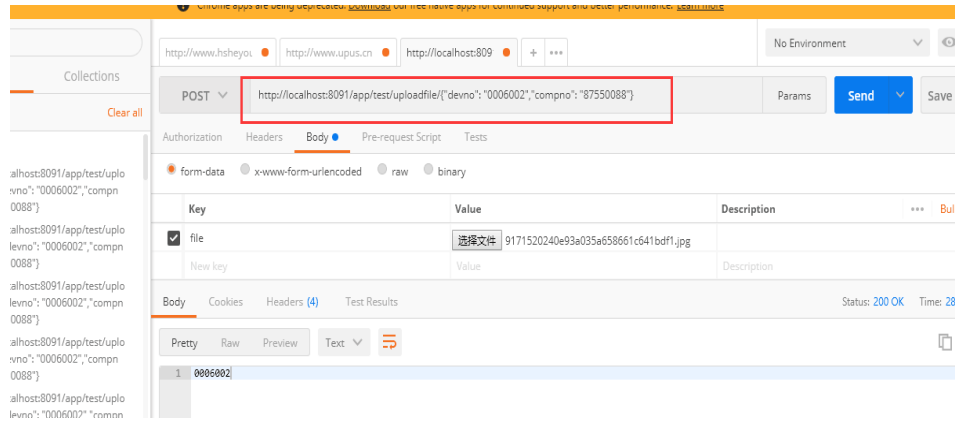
Chrome apps are being deprecated. Download our free native apps for continued support and better performance. Learn more

Collections

Clear all

calhost:8091/app/test/uplo
devno": "0006002","compn
0088"}

calhost:8091/app/test/uplo
devno": "0006002","compn
0088"}

calhost:8091/app/test/uplo
devno": "0006002","compn
0088"}

calhost:8091/app/test/uplo
devno": "0006002","compn
0088"}

devno": "0006002","compn

http://www.hsheyou ● http://www.upus.cn ● http://localhost:809 ● + •••

No Environment

POST http://localhost:8091/app/test/uploadfile/{"devno": "0006002","compno": "87550088"} Params Send Save

Authorization Headers Body ● Pre-request Script Tests

form-data x-www-form-urlencoded raw binary

| | Key | Value | Description | ••• Bul |
|---|---|---|---|---|
| ☑ | file | 选择文件 9171520240e93a035a658661c641bdf1.jpg | | |
| | New key | Value | Description | |

Body Cookies Headers (4) Test Results Status: 200 OK Time: 28

Pretty Raw Preview Text

1 0006002